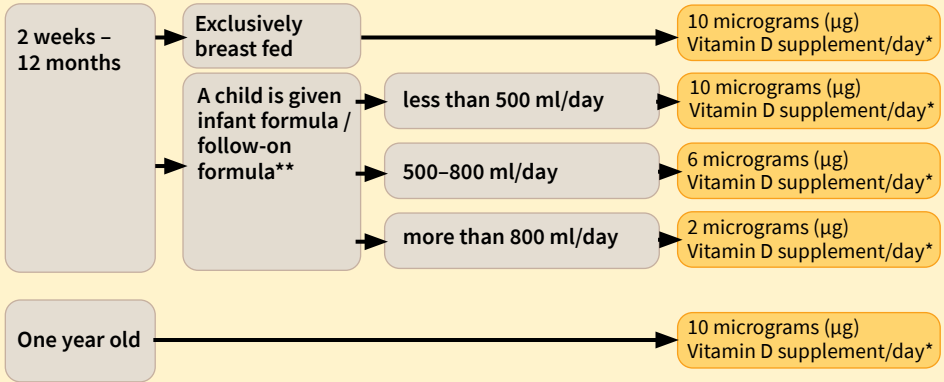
2 weeks – 12 months

Exclusively breast fed

10 micrograms (µg) Vitamin D supplement/day*

A child is given infant formula / follow-on formula**

less than 500 ml/day

10 micrograms (µg) Vitamin D supplement/day*

500–800 ml/day

6 micrograms (µg) Vitamin D supplement/day*

more than 800 ml/day

2 micrograms (µg) Vitamin D supplement/day*

One year old

10 micrograms (µg) Vitamin D supplement/day*